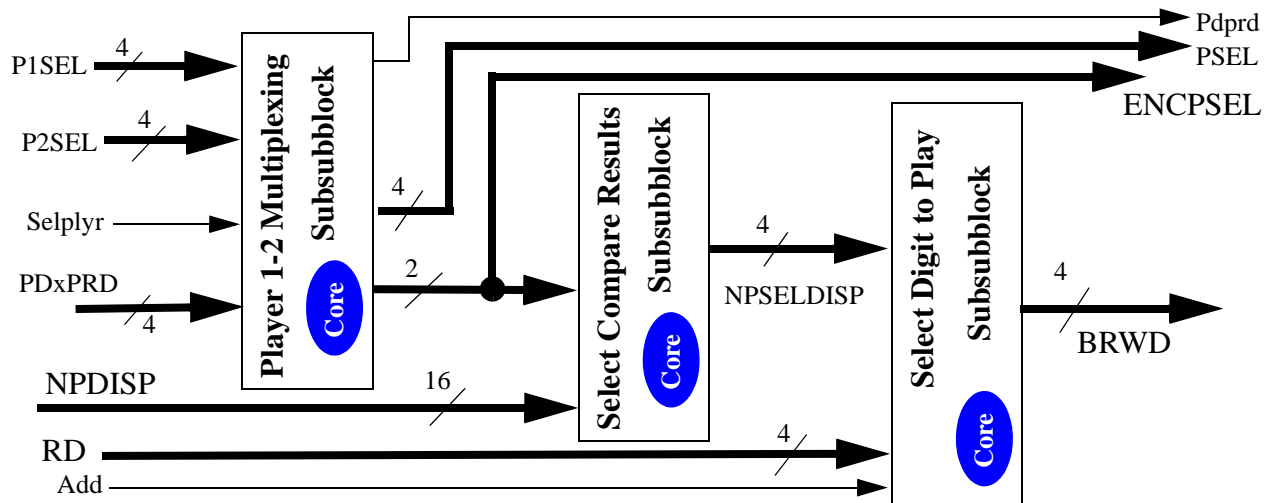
P1SEL
4
P2SEL
4
Selplyr
PDxPRD
4
NPDISP
RD
Add
Player 1-2 Multiplexing Subsubblock
Core
4
2
Pdprd
PSEL
ENCPSEL
Select Compare Results Subsubblock
Core
16
4
NPSELDISP
Select Digit to Play Subsubblock
Core
4
4
BRWD